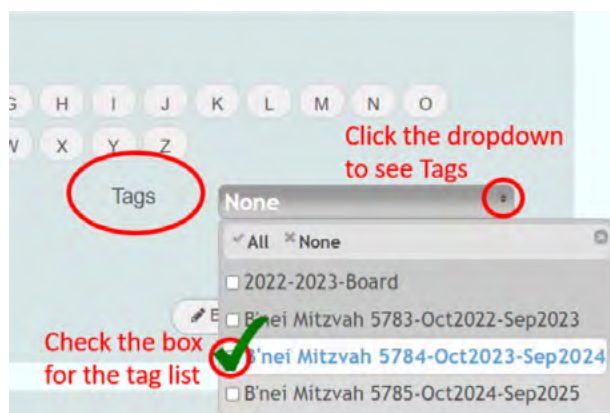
G H I J K L M N O
W X Y Z

Click the dropdown to see Tags

Tags

None

✔ All ✖ None

2022-2023-Board

B'nei Mitzvah 5783-Oct2022-Sep2023

B'nei Mitzvah 5784-Oct2023-Sep2024

B'nei Mitzvah 5785-Oct2024-Sep2025

Check the box for the tag list

E